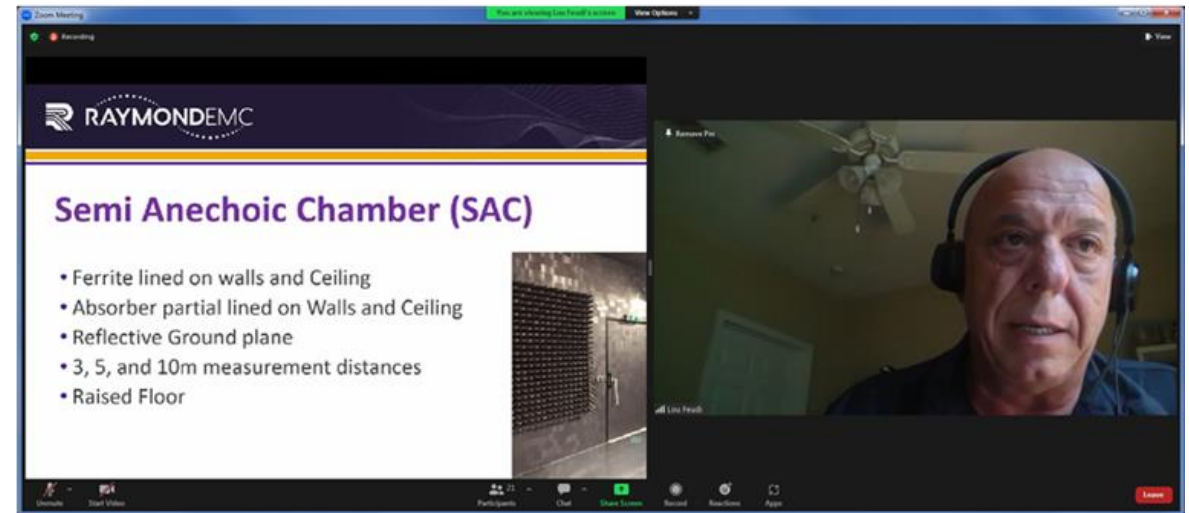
Zoom Meeting

You are viewing Lou Feudi's screen

View Options

Recording

View

RAYMONDEMC

Semi Anechoic Chamber (SAC)

• Ferrite lined on walls and Ceiling
• Absorber partial lined on Walls and Ceiling
• Reflective Ground plane
• 3, 5, and 10m measurement distances
• Raised Floor

Remove Pin

Lou Feudi

Unmute

Start Video

Participants 21

Chat

Share Screen

Record

Reactions

Apps

Leave